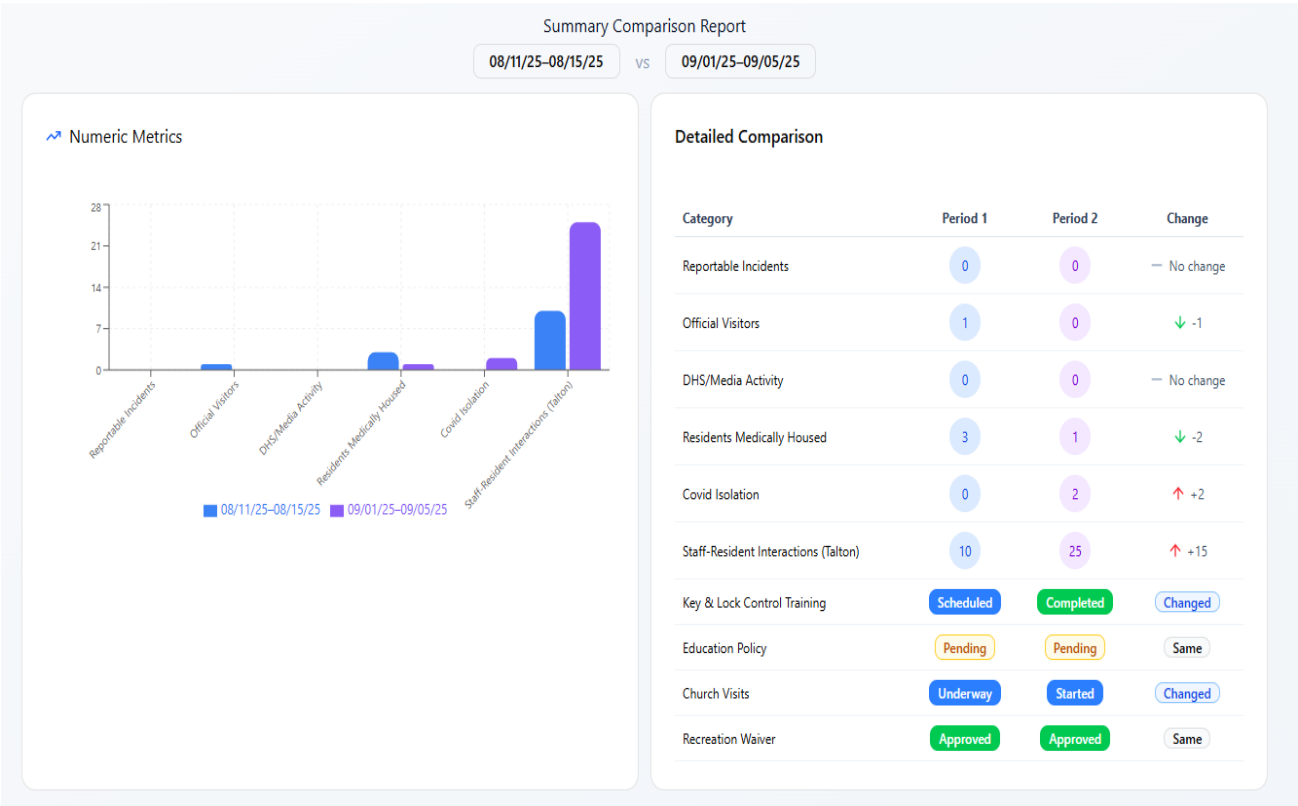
Summary Comparison Report

08/11/25–08/15/25 vs 09/01/25–09/05/25

Numeric Metrics

28
21
14
7
0

Reportable Incidents
Official Visitors
DHS/Media Activity
Residents Medically Housed
Covid Isolation
Staff-Resident Interactions (Talton)

08/11/25–08/15/25 09/01/25–09/05/25

Detailed Comparison

| Category | Period 1 | Period 2 | Change |
|---|---|---|---|
| Reportable Incidents | 0 | 0 | — No change |
| Official Visitors | 1 | 0 | ↓ -1 |
| DHS/Media Activity | 0 | 0 | — No change |
| Residents Medically Housed | 3 | 1 | ↓ -2 |
| Covid Isolation | 0 | 2 | ↑ +2 |
| Staff-Resident Interactions (Talton) | 10 | 25 | ↑ +15 |
| Key & Lock Control Training | Scheduled | Completed | Changed |
| Education Policy | Pending | Pending | Same |
| Church Visits | Underway | Started | Changed |
| Recreation Waiver | Approved | Approved | Same |